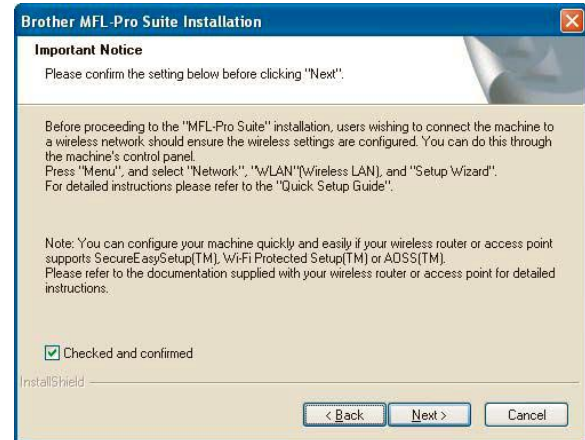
Brother MFL-Pro Suite Installation

Important Notice

Please confirm the setting below before clicking "Next".

Before proceeding to the "MFL-Pro Suite" installation, users wishing to connect the machine to a wireless network should ensure the wireless settings are configured. You can do this through the machine's control panel.
Press "Menu", and select "Network", "WLAN"(Wireless LAN), and "Setup Wizard".
For detailed instructions please refer to the "Quick Setup Guide".

Note: You can configure your machine quickly and easily if your wireless router or access point supports SecureEasySetup(TM), Wi-Fi Protected Setup(TM) or AOSS(TM).
Please refer to the documentation supplied with your wireless router or access point for detailed instructions.

Checked and confirmed

InstallShield

< Back Next > Cancel